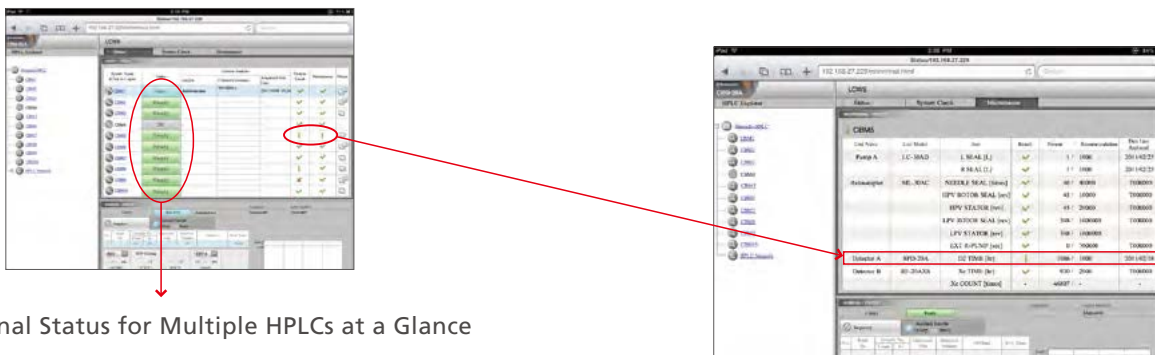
iPad
Status/192.168.27.229
192.168.27.229/status.html
HPLC Explorer
LCWS
Status
System Check
Maintenance
Ready
Ready
Ready
Off
Ready
Ready
Ready
Ready
Ready
Ready

nal Status for Multiple HPLCs at a Glance

iPad
2:35 PM
Status/192.168.27.229
192.168.27.229/maintenance.html
HPLC Explorer
LCWS
Status
System Check
Maintenance
CBM6

| Unit Name | Unit Model | Item | Result | Present | Recommendation | Date Last Replaced |
|---|---|---|---|---|---|---|
| Pump A | LC-30AD | L SEAL [L] | ✓ | 1 / 1000 | | 2014/2/25 |
| | | R SEAL [L] | ✓ | 1 / 1000 | | 2014/2/25 |
| Autosampler | SIL-30AC | NEEDLE SEAL [times] | ✓ | 40 / 40000 | | 7/0/0000 |
| | | HPV ROTOR SEAL [rev] | ✓ | 42 / 10000 | | 7/0/0000 |
| | | HPV STATOR [rev] | ✓ | 43 / 20000 | | 7/0/0000 |
| | | LPV ROTOR SEAL [rev] | ✓ | 308 / 1000000 | | 7/0/0000 |
| | | LPV STATOR [rev] | ✓ | 308 / 1000000 | | 7/0/0000 |
| | | EXT R-PUMP [sec] | ✓ | 0 / 300000 | | 7/0/0000 |
| Detector A | SPD-20A | D2 TIME [hr] | ! | 1086 / 1000 | | 2014/2/26 |
| Detector B | RF-20AXS | Xe TIME [hr] | ✓ | 930 / 2000 | | 7/0/0000 |
| | | Xe COUNT [times] | - | 46807 / - | | - |